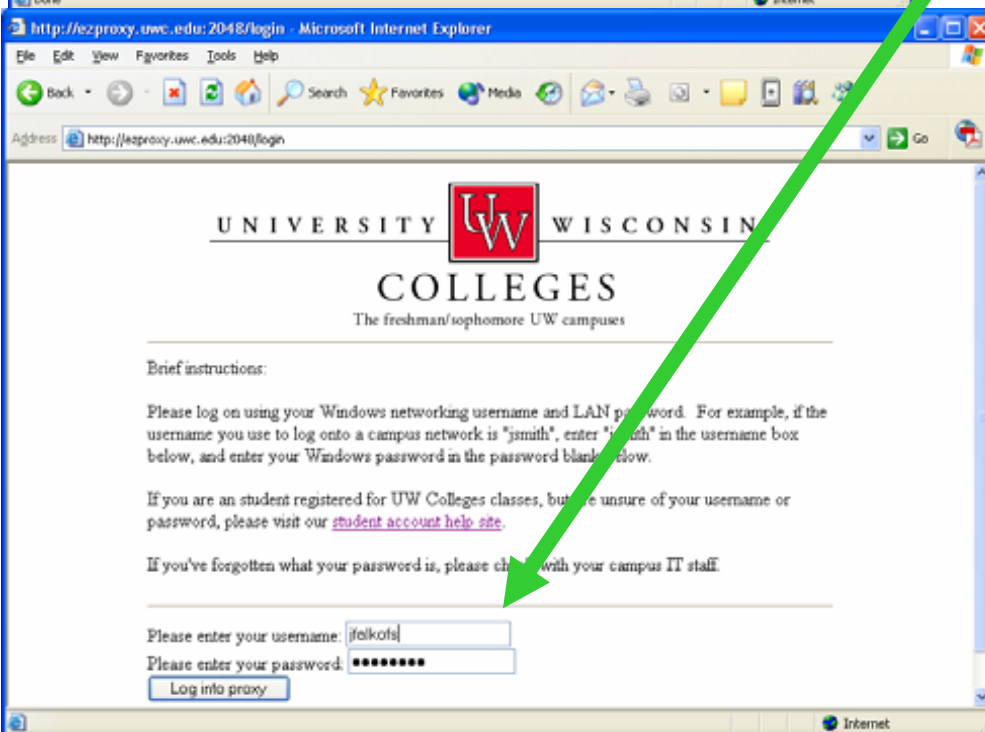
Done

Internet

http://ezproxy.uwc.edu:2048/login - Microsoft Internet Explorer

File Edit View Favorites Tools Help

Back Search Favorites Media

Address http://ezproxy.uwc.edu:2048/login Go

UNIVERSITY UW WISCONSIN

COLLEGES

The freshman/sophomore UW campuses

Brief instructions:

Please log on using your Windows networking username and LAN pa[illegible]word. For example, if the username you use to log onto a campus network is "jsmith", enter "j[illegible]ith" in the username box below, and enter your Windows password in the password blank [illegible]elow.

If you are an student registered for UW Colleges classes, but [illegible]e unsure of your username or password, please visit our student account help site.

If you've forgotten what your password is, please ch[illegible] with your campus IT staff.

Please enter your username: jfalkofs

Please enter your password: •••••••••

Log into proxy

Internet